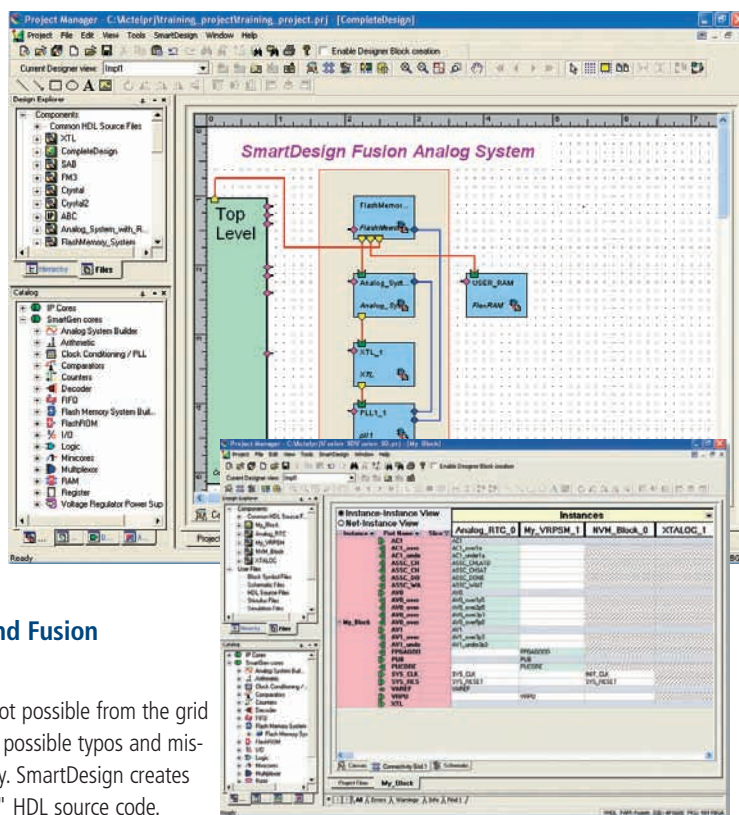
Project Manager - C:\Actelprj\training_project\training_project.prj - [CompleteDesign]

Project File Edit View Tools SmartDesign Window Help

Enable Designer Block creation

Current Designer view: Impl1

Design Explorer

Components
Common HDL Source Files
XTL
CompleteDesign
SAB
FM3
Crystal
Crystal2
ABC
Analog_System_with_R...
FlashMemory_System

Hierarchy Files

Catalog

IP Cores
SmartGen cores
Analog System Builder
Arithmetic
Clock Conditioning / PLL
Comparators
Counters
Decoder
FIFO
Flash Memory System Buil...
FlashROM
I/O
Logic
Minicores
Multiplexor
RAM
Register
Voltage Regulator Power Sup

Ready

SmartDesign Fusion Analog System

Top Level

FlashMemor...
FlashMem

Analog_Syst...
Analog_Sy

USER_RAM
FlexRAM

XTL_1
XTL

PLL1_1
pll1

Project Manager - C:\Actelprj\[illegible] - [My_Block]

Project File Edit View Tools SmartDesign Window Help

Enable Designer Block creation

Current Designer view: Impl1

Components
Common HDL Source F...
My_Block
Analog_RTC
My_VRPSM
NVM_Block
XTALOC
User Files
Block Symbol Files
Schematic Files
HDL Source Files
Stimulus Files
Simulation Files

Hierarchy Files

Catalog

IP Cores
SmartGen cores
Analog System Bui...
Arithmetic
Clock Conditioning /...
Comparators
Counters
Decoder
FIFO
Flash Memory System
Flash Memory Sys
FlashROM
I/O
Logic
Minicores
Multiplexor
RAM

Instance-Instance View
Net-Instance View

| Instance | Port Name | Size | Analog_RTC_0 | My_VRPSM_1 | NVM_Block_0 | XTALOC_1 |
|---|---|---|---|---|---|---|
| My_Block | AC1 | | AC1 | | | |
| | AC1_over | | AC1_over1a | | | |
| | AC1_unde | | AC1_under1a | | | |
| | ASSC_CH | | ASSC_CHLATCH | | | |
| | ASSC_CH | | ASSC_CHSAT | | | |
| | ASSC_DO | | ASSC_DONE | | | |
| | ASSC_WA | | ASSC_WAIT | | | |
| | AV0 | | AV0 | | | |
| | AV0_over | | AV0_over1p0 | | | |
| | AV0_over | | AV0_over2p0 | | | |
| | AV0_over | | AV0_over1p1 | | | |
| | AV0_over | | AV0_over2p1 | | | |
| | AV1 | | AV1 | | | |
| | AV1_over | | AV1_over1p3 | | | |
| | AV1_unde | | AV1_under1p3 | | | |
| | FPGAGOO | | | FPGAGOOD | | |
| | PUB | | | PUB | | |
| | PUCORE | | | PUCORE | | |
| | SYS_CLK | | SYS_CLK | | INIT_CLK | |
| | SYS_RES | | SYS_RESET | | SYS_RESET | |
| | VAREF | | VAREF | | | |
| | VRPU | | | VRPU | | |
| | XTL | | | | | |

Canvas Connectivity Grid 1 Schematic

Project Flow My_Block

All Errors Warnings Info Find 1

Ready

nd Fusion

ot possible from the grid possible typos and misy. SmartDesign creates " HDL source code.